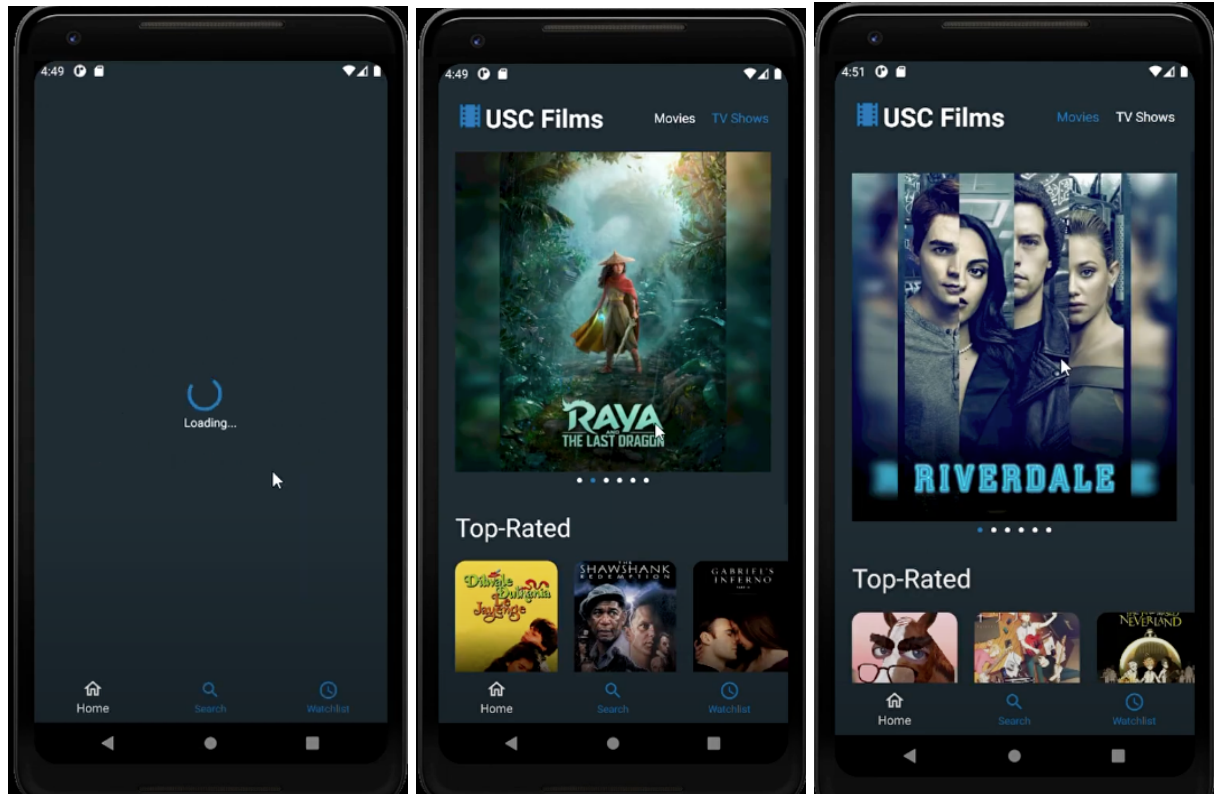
4:49

Loading...

Home
Search
Watchlist

4:49

USC Films
Movies
TV Shows

RAYA AND THE LAST DRAGON

Top-Rated

Dilwale Dulhania Le Jayenge
THE SHAWSHANK REDEMPTION
GABRIEL'S INFERNO

Home
Search
Watchlist

4:51

USC Films
Movies
TV Shows

RIVERDALE

Top-Rated

NEVERLAND

Home
Search
Watchlist